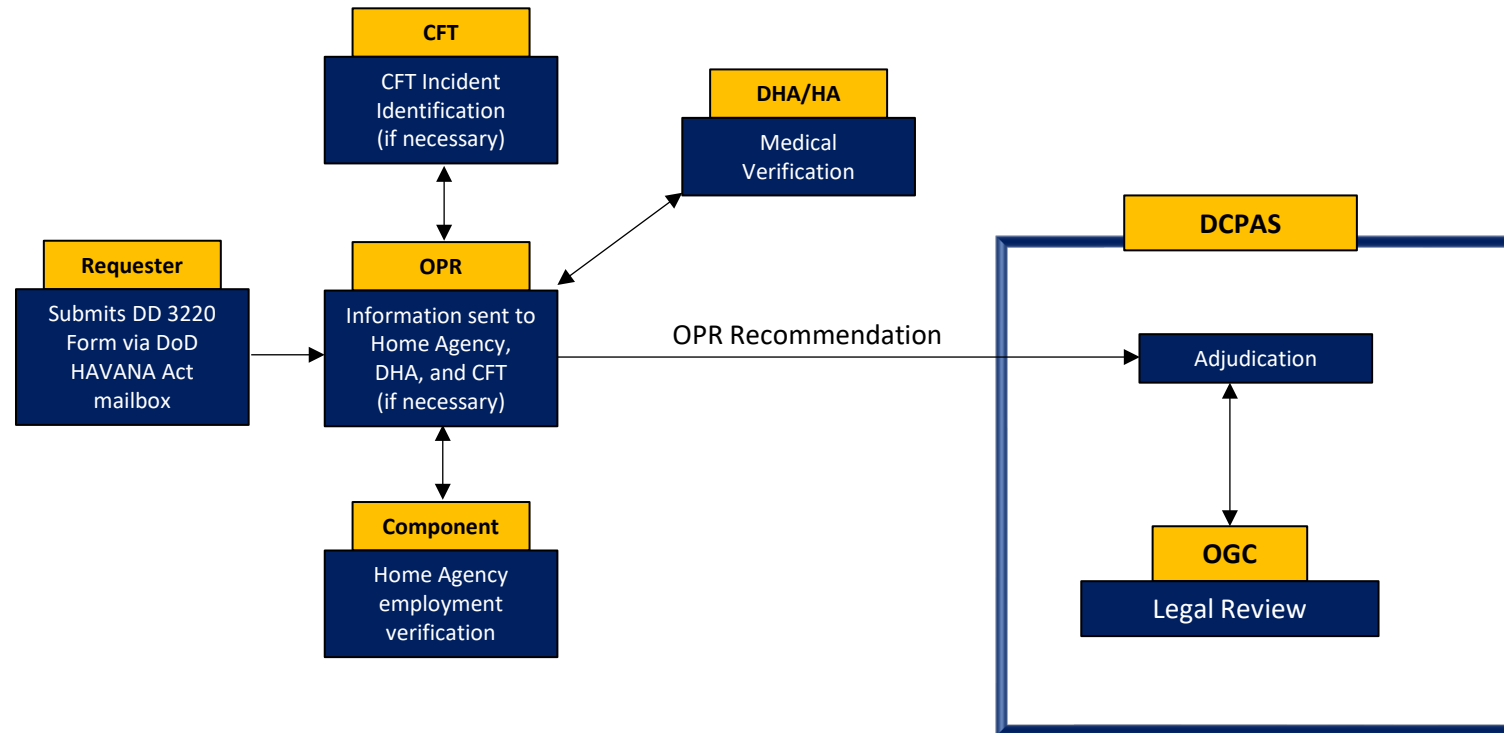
CFT

CFT Incident Identification (if necessary)

DHA/HA

Medical Verification

Requester

Submits DD 3220 Form via DoD HAVANA Act mailbox

OPR

Information sent to Home Agency, DHA, and CFT (if necessary)

OPR Recommendation

DCPAS

Adjudication

Component

Home Agency employment verification

OGC

Legal Review